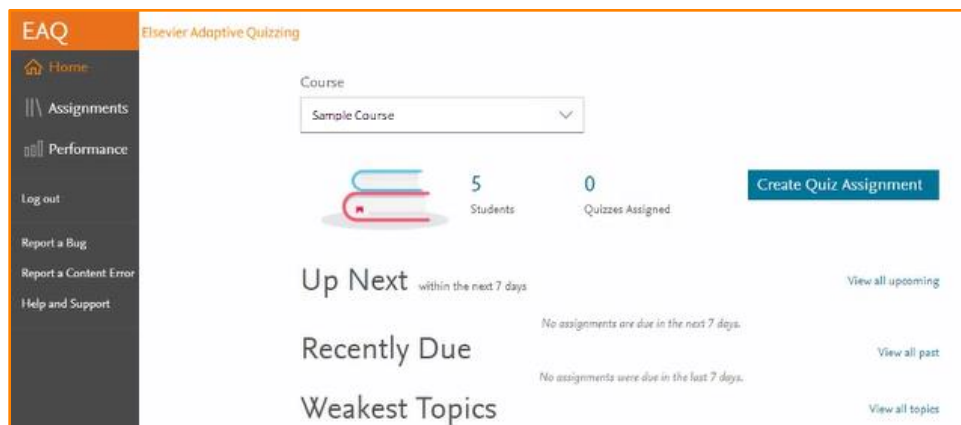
EAQ
Elsevier Adaptive Quizzing

Home
Assignments
Performance

Log out

Report a Bug
Report a Content Error
Help and Support

Course
Sample Course

5
Students

0
Quizzes Assigned

Create Quiz Assignment

Up Next within the next 7 days
View all upcoming
No assignments are due in the next 7 days.

Recently Due
View all past
No assignments were due in the last 7 days.

Weakest Topics
View all topics